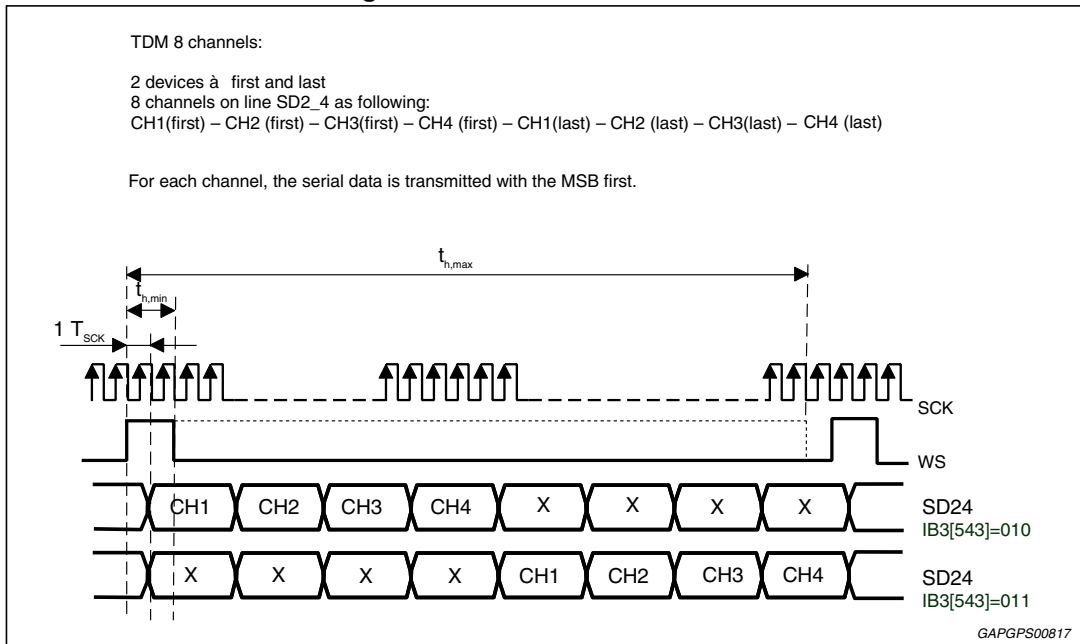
TDM 8 channels:

2 devices à first and last
8 channels on line SD2_4 as following:
CH1(first) – CH2 (first) – CH3(first) – CH4 (first) – CH1(last) – CH2 (last) – CH3(last) – CH4 (last)

For each channel, the serial data is transmitted with the MSB first.

$t_{h,max}$

$t_{h,min}$

1 $T_{SCK}$

SCK

WS

CH1 CH2 CH3 CH4 X X X X

SD24
IB3[543]=010

X X X X CH1 CH2 CH3 CH4

SD24
IB3[543]=011

GAPGPS00817